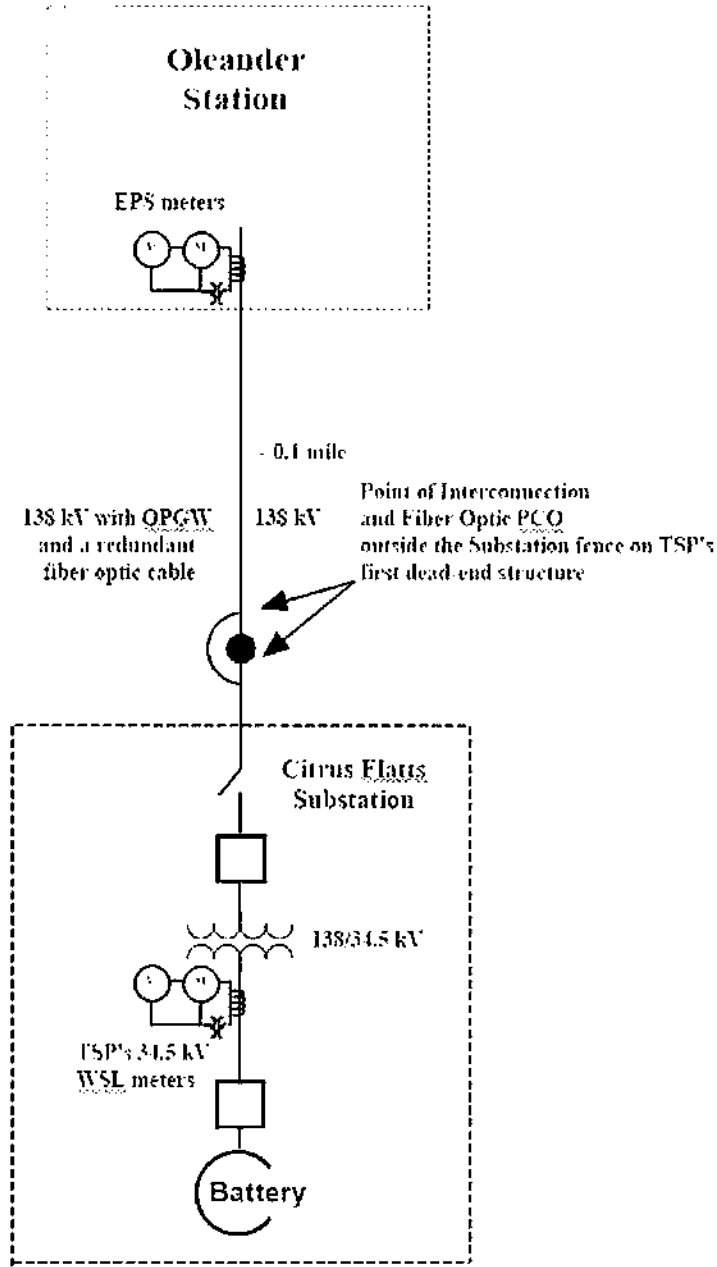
Oleander Station

EPS meters

V

M

~ 0.1 mile

138 kV with OPGW and a redundant fiber optic cable

138 kV

Point of Interconnection and Fiber Optic PCO outside the Substation fence on TSP's first dead-end structure

Citrus Flatts Substation

138/34.5 kV

V

M

TSP's 34.5 kV WSL meters

Battery